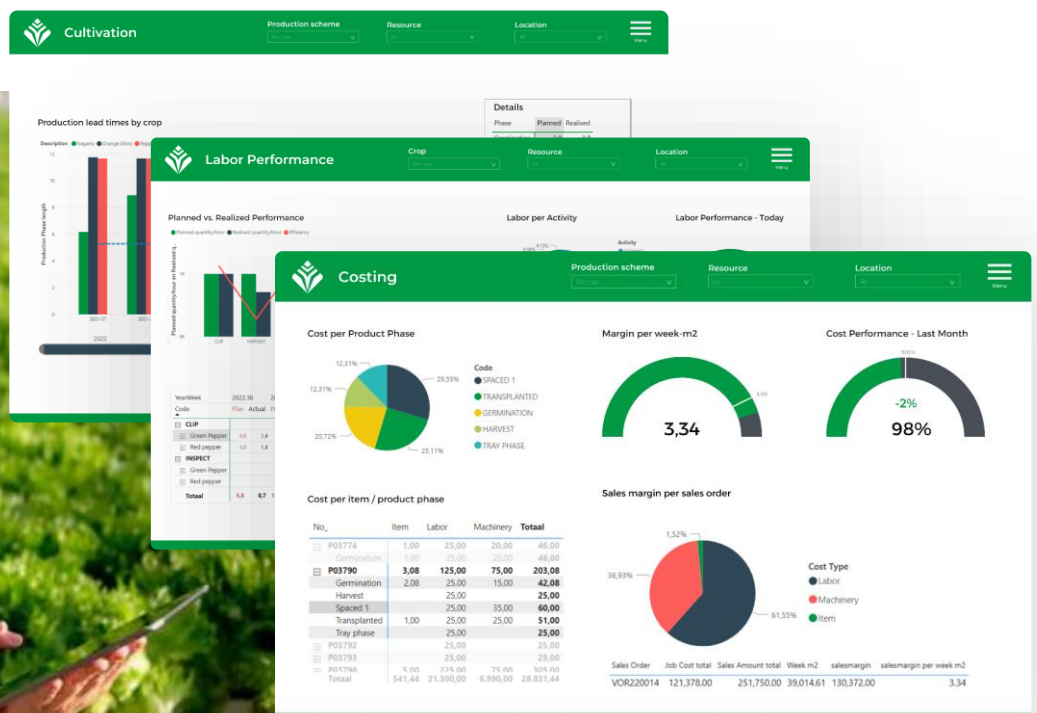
Cultivation
Production scheme
Resource
Location
Menu

Production lead times by crop
Description
Production Phase length
2022

Details
Phase Planned Realised

Labor Performance
Crop
Resource
Location
Menu

Planned vs. Realized Performance
Labor per Activity
Labor Performance - Today
Activity
CLIP HARVEST

YearWeek 2022.36
Code Plan Actual
CLIP
Green Pepper 1,4
Red pepper 1,4
INSPECT
Green Pepper
Red pepper
Totaal 5,8 6,7

Costing
Production scheme
Resource
Location
Menu

Cost per Product Phase
12,31%
29,55%
12,31%
20,72%
25,11%
Code
SPACED 1
TRANSPLANTED
GERMINATION
HARVEST
TRAY PHASE

Margin per week-m2
3,34

Cost Performance - Last Month
100%
-2%
98%

Cost per item / product phase
| No_ | Item | Labor | Machinery | Totaal |
|---|---|---|---|---|
| P03774 | 1,00 | 25,00 | 20,00 | 46,00 |
| Germination | 1,00 | 25,00 | 20,00 | 46,00 |
| P03790 | 3,08 | 125,00 | 75,00 | 203,08 |
| Germination | 2,08 | 25,00 | 15,00 | 42,08 |
| Harvest | | 25,00 | | 25,00 |
| Spaced 1 | | 25,00 | 35,00 | 60,00 |
| Transplanted | 1,00 | 25,00 | 25,00 | 51,00 |
| Tray phase | | 25,00 | | 25,00 |
| P03792 | 1,00 | 25,00 | 20,00 | 46,00 |
| P03793 | | 25,00 | | 25,00 |
| P03798 | 5,00 | 225,00 | 20,00 | 305,00 |
| Totaal | 541,44 | 21.300,00 | 6.990,00 | 28.831,44 |

Sales margin per sales order
1,52%
36,93%
61,55%
Cost Type
Labor
Machinery
Item

| Sales Order | Job Cost total | Sales Amount total | Week m2 | salesmargin | salesmargin per week m2 |
|---|---|---|---|---|---|
| VOR220014 | 121,378.00 | 251,750.00 | 39,014.61 | 130,372.00 | 3.34 |